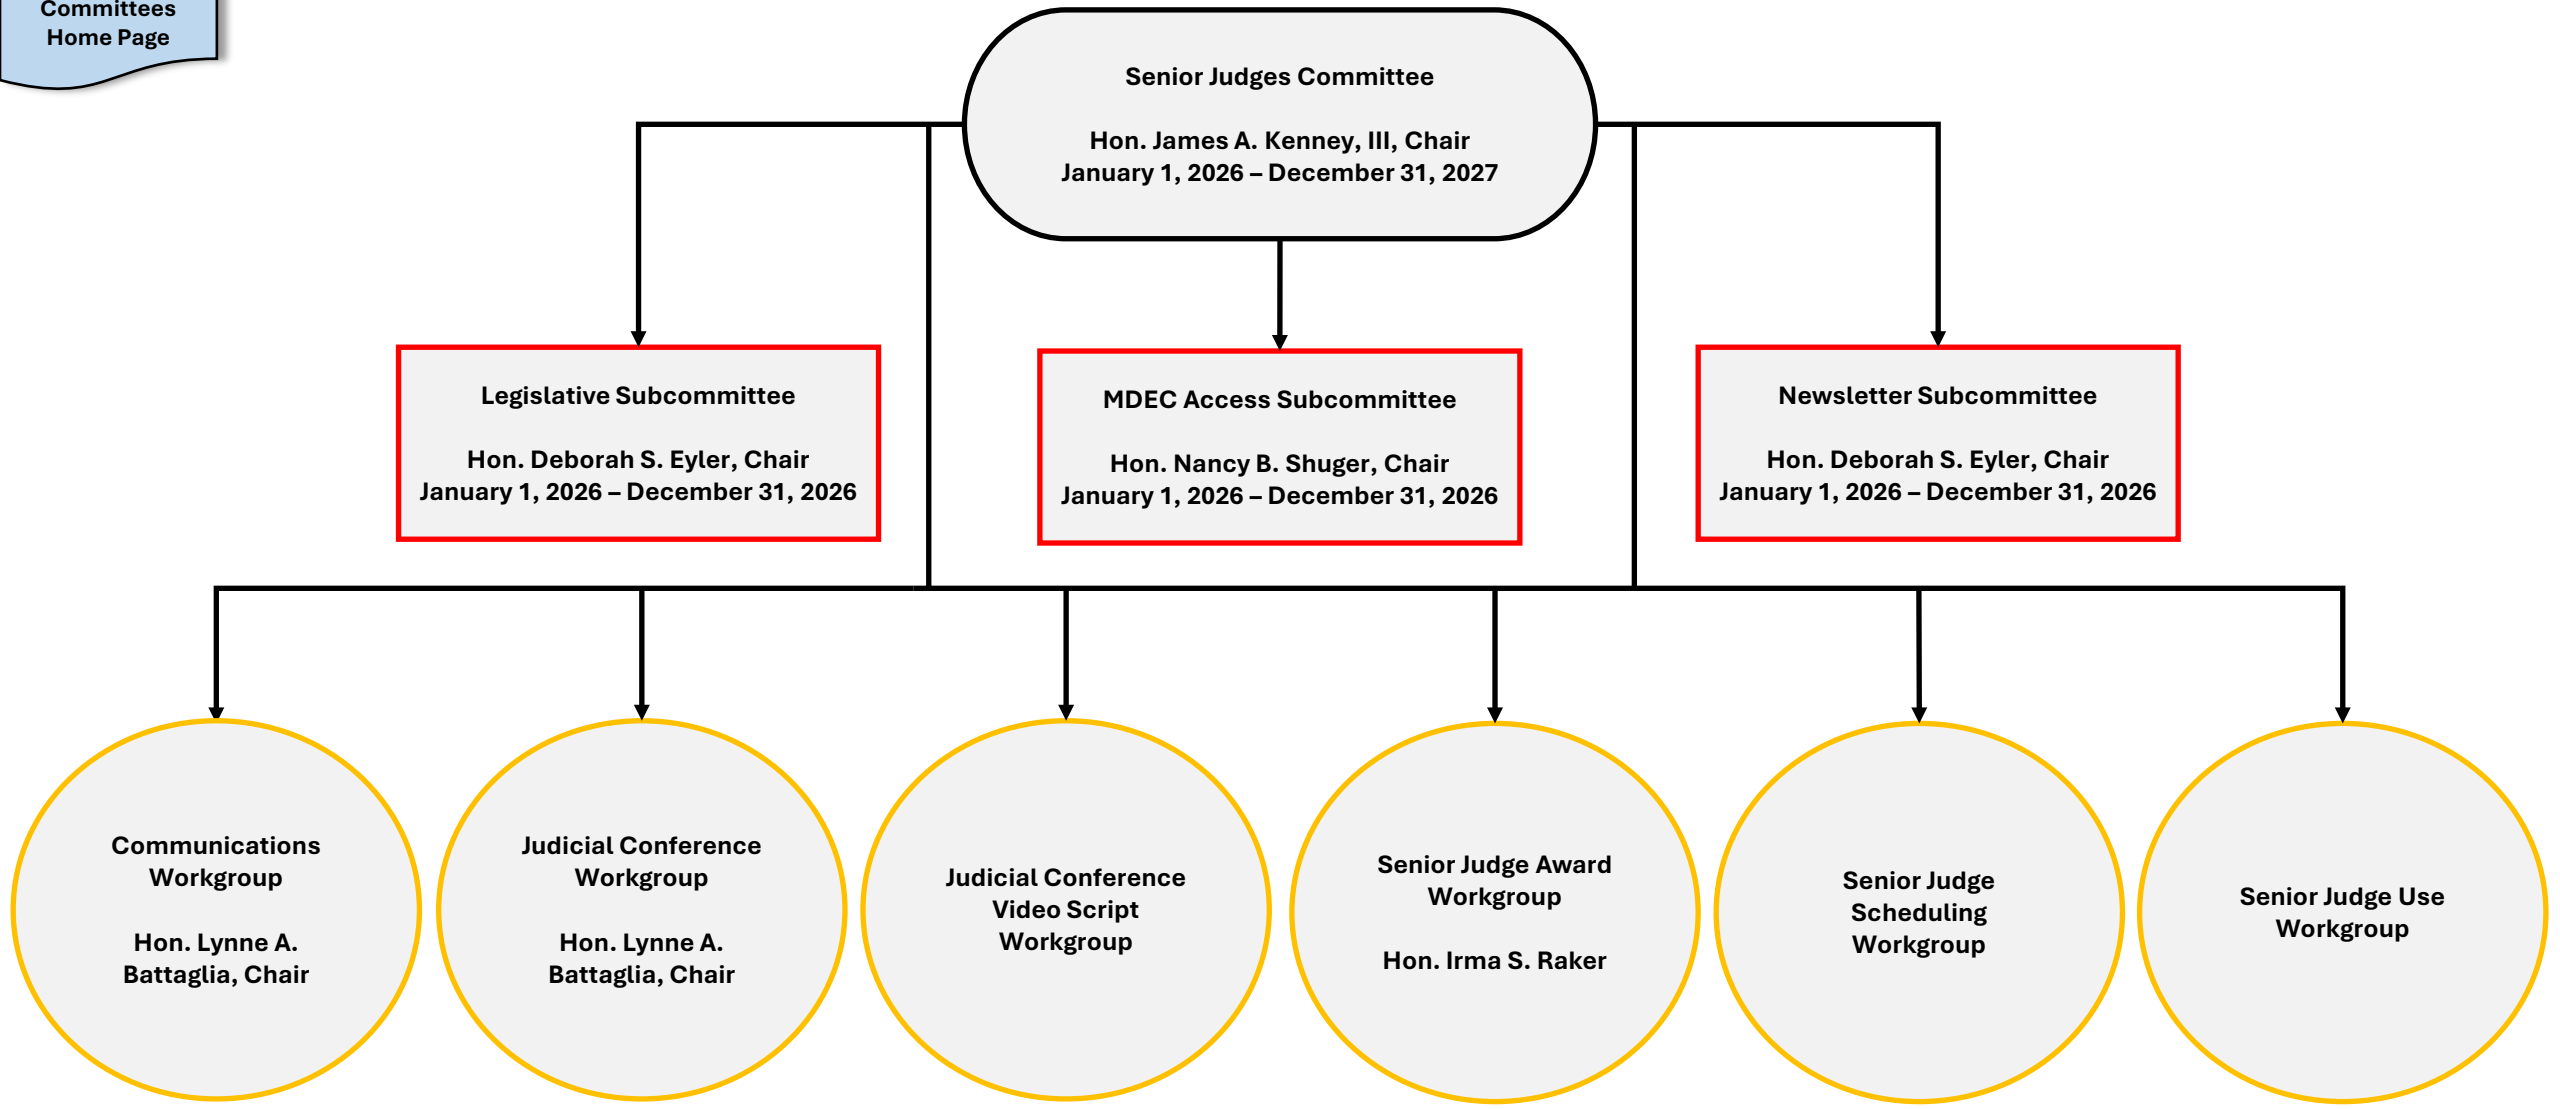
Committees
Home Page

Senior Judges Committee

Hon. James A. Kenney, III, Chair
January 1, 2026 – December 31, 2027

Legislative Subcommittee

Hon. Deborah S. Eyler, Chair
January 1, 2026 – December 31, 2026

MDEC Access Subcommittee

Hon. Nancy B. Shuger, Chair
January 1, 2026 – December 31, 2026

Newsletter Subcommittee

Hon. Deborah S. Eyler, Chair
January 1, 2026 – December 31, 2026

Communications Workgroup

Hon. Lynne A. Battaglia, Chair

Judicial Conference Workgroup

Hon. Lynne A. Battaglia, Chair

Judicial Conference Video Script Workgroup

Senior Judge Award Workgroup

Hon. Irma S. Raker

Senior Judge Scheduling Workgroup

Senior Judge Use Workgroup